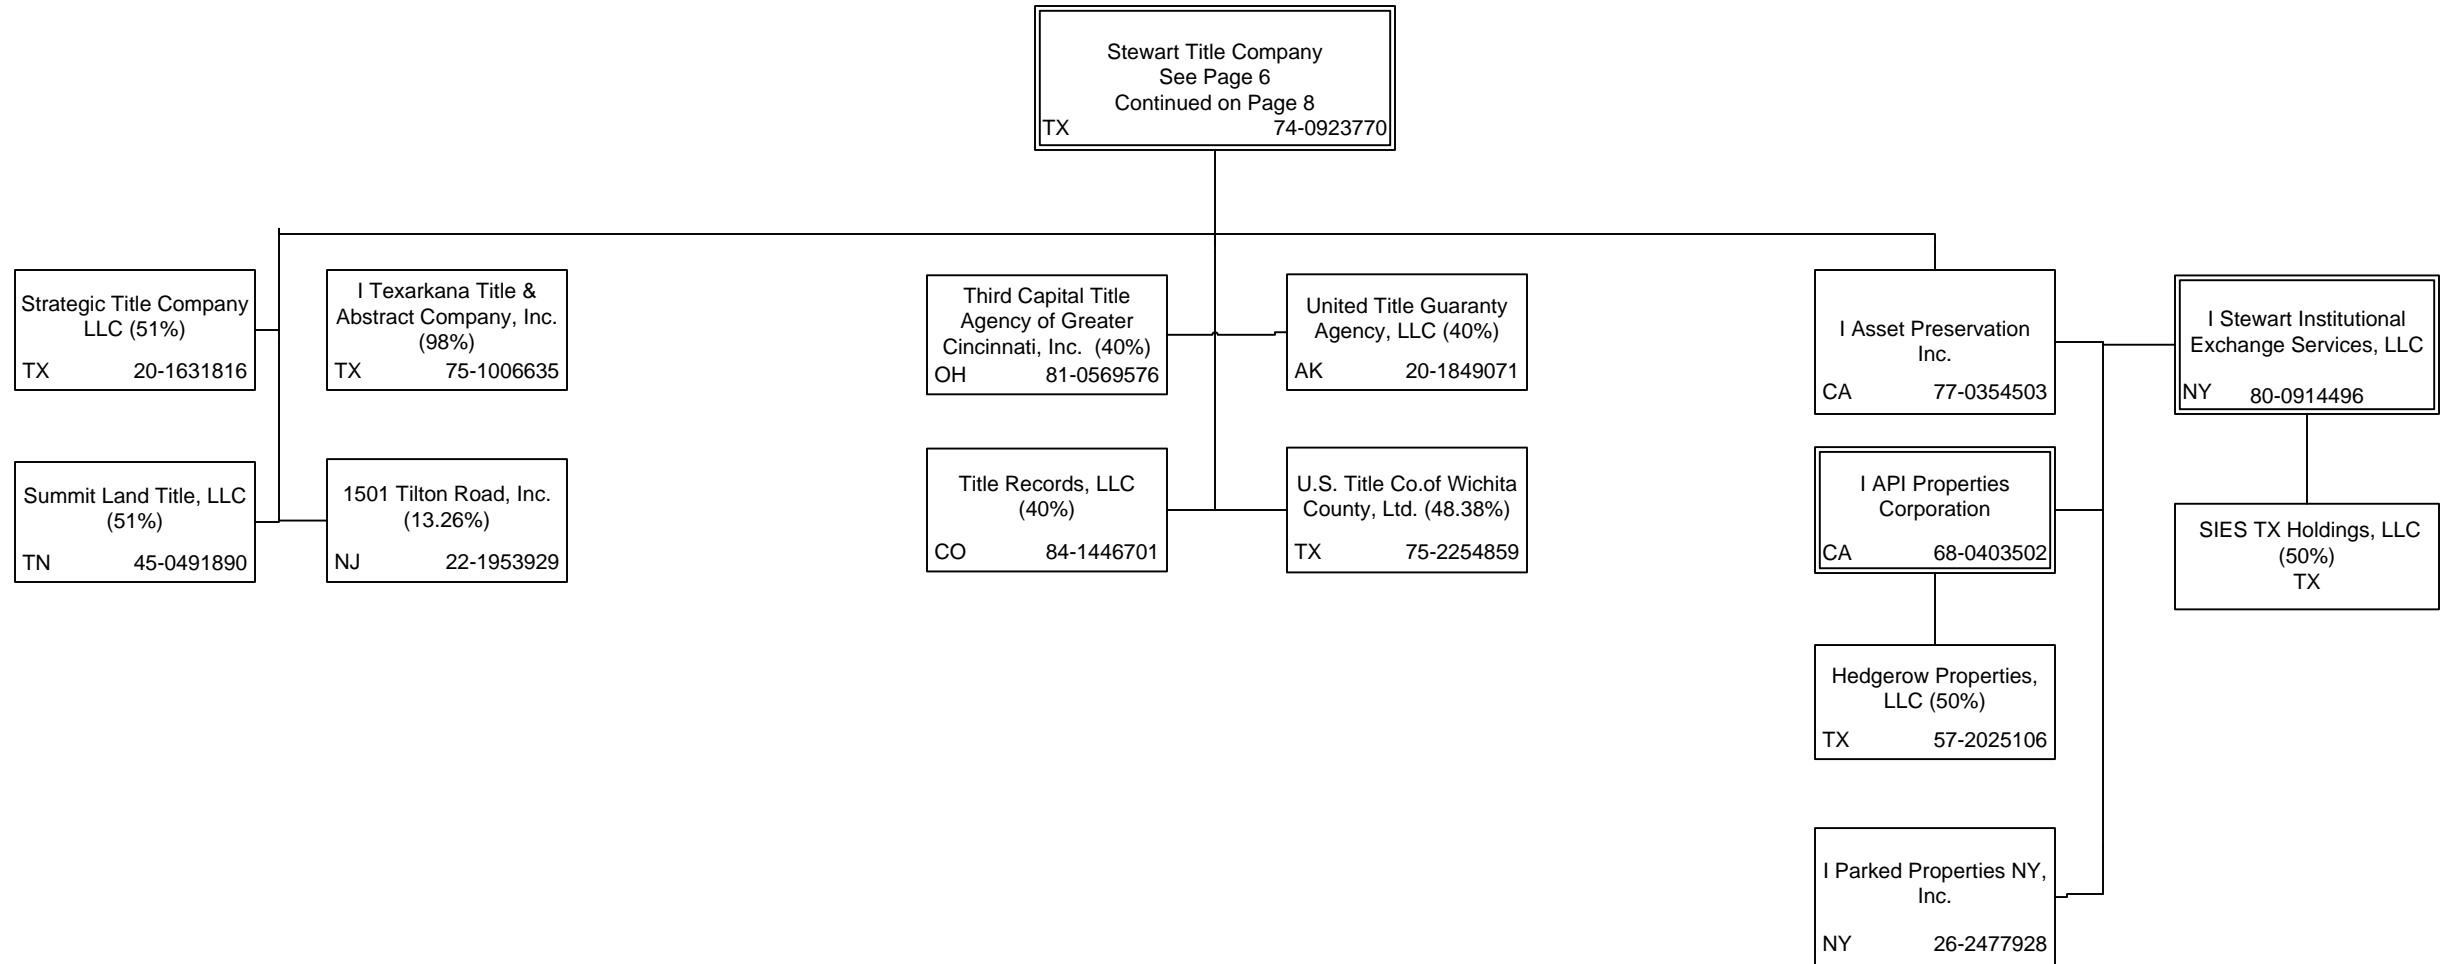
Stewart Title Company
See Page 6
Continued on Page 8
TX 74-0923770

Strategic Title Company LLC (51%)
TX 20-1631816

I Texarkana Title & Abstract Company, Inc. (98%)
TX 75-1006635

Summit Land Title, LLC (51%)
TN 45-0491890

1501 Tilton Road, Inc. (13.26%)
NJ 22-1953929

Third Capital Title Agency of Greater Cincinnati, Inc. (40%)
OH 81-0569576

United Title Guaranty Agency, LLC (40%)
AK 20-1849071

Title Records, LLC (40%)
CO 84-1446701

U.S. Title Co.of Wichita County, Ltd. (48.38%)
TX 75-2254859

I Asset Preservation Inc.
CA 77-0354503

I Stewart Institutional Exchange Services, LLC
NY 80-0914496

I API Properties Corporation
CA 68-0403502

SIES TX Holdings, LLC (50%)
TX

Hedgerow Properties, LLC (50%)
TX 57-2025106

I Parked Properties NY, Inc.
NY 26-2477928